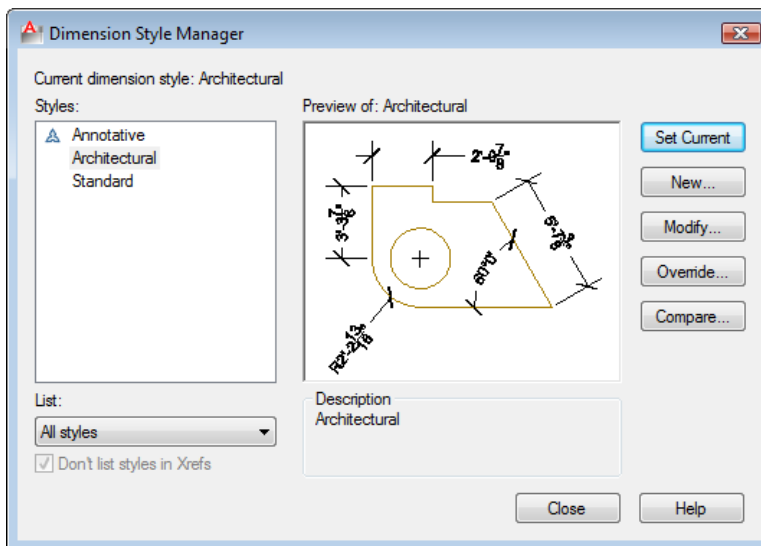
Dimension Style Manager

Current dimension style: Architectural

Styles:

Annotative
Architectural
Standard

Preview of: Architectural

$2'-6\frac{7}{8}"$

$3'-3\frac{7}{8}"$

$5'-7\frac{3}{8}"$

$60°0'$

$R2'-2\frac{13}{16}"$

Set Current

New...

Modify...

Override...

Compare...

List:

All styles

Don't list styles in Xrefs

Description

Architectural

Close

Help